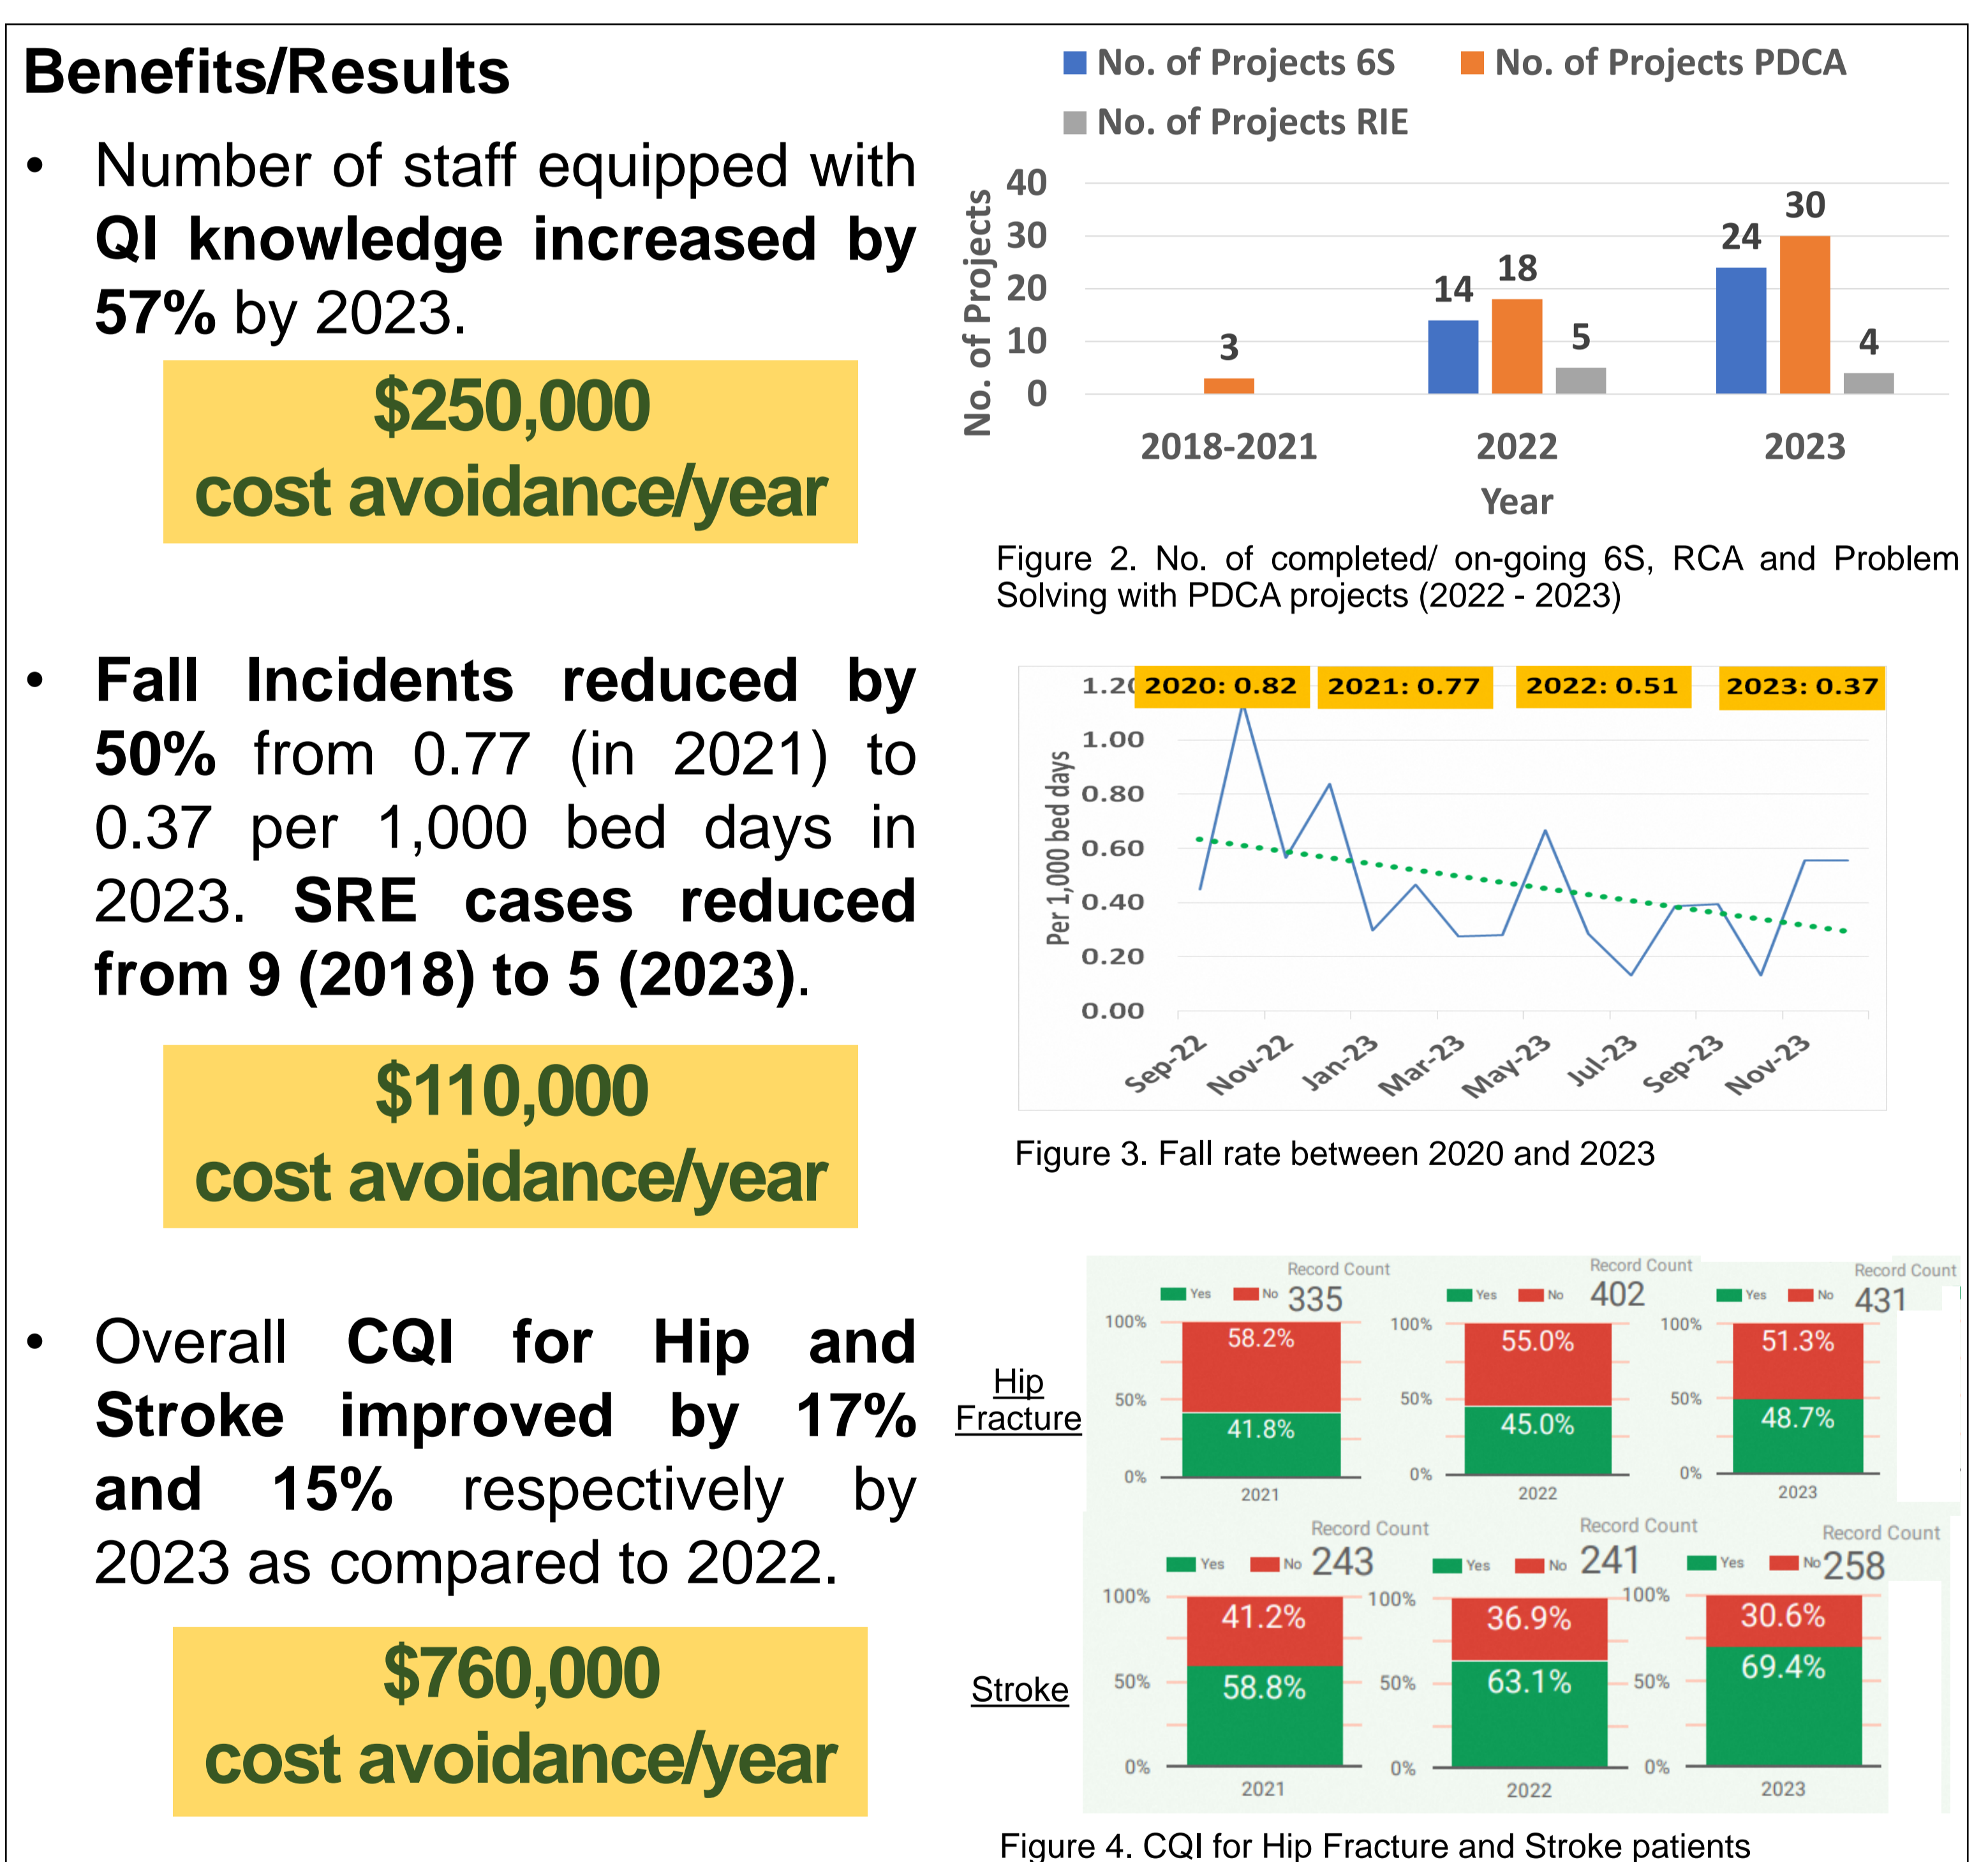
Benefits/Results

• Number of staff equipped with **QI knowledge increased by 57%** by 2023.

$250,000
cost avoidance/year

No. of Projects 6S  No. of Projects PDCA  No. of Projects RIE

No. of Projects
40
30
20
10
0
3
14 18 5
24 30 4
2018-2021  2022  2023
Year

Figure 2. No. of completed/ on-going 6S, RCA and Problem Solving with PDCA projects (2022 - 2023)

• **Fall Incidents reduced by 50%** from 0.77 (in 2021) to 0.37 per 1,000 bed days in 2023. **SRE cases reduced from 9 (2018) to 5 (2023)**.

$110,000
cost avoidance/year

1.20 2020: 0.82  2021: 0.77  2022: 0.51  2023: 0.37
1.00
0.80
0.60
0.40
0.20
0.00
Per 1,000 bed days
Sep-22 Nov-22 Jan-23 Mar-23 May-23 Jul-23 Sep-23 Nov-23

Figure 3. Fall rate between 2020 and 2023

• Overall **CQI for Hip and Stroke improved by 17% and 15%** respectively by 2023 as compared to 2022.

$760,000
cost avoidance/year

Hip Fracture

Record Count
Yes No 335
100%
58.2%
50%
41.8%
0%
2021

Record Count
Yes No 402
100%
55.0%
50%
45.0%
0%
2022

Record Count
Yes No 431
100%
51.3%
50%
48.7%
0%
2023

Stroke

Record Count
Yes No 243
100%
41.2%
50%
58.8%
0%
2021

Record Count
Yes No 241
100%
36.9%
50%
63.1%
0%
2022

Record Count
Yes No 258
100%
30.6%
50%
69.4%
0%
2023

Figure 4. CQI for Hip Fracture and Stroke patients